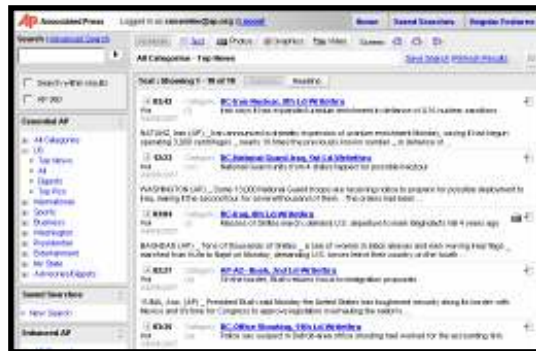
AP Associated Press Logged in as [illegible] (Logout)

Home | Saved Searches | Regular Features

Search (Advanced Search)

Search within results

AP 360

Essential AP

All Categories
US
Top News
All
Digests
Top Pics
International
Sports
Business
Washington
Entertainment
Nat'l State
Advisories/Digests

Saved Searches

New Search

Enhanced AP

All Categories - Top News

Save Search (Refresh Results)

Text | Showing 1 - 10 of 19 | Headline

03:43 BC-Iran-Nuclear, 2nd Ld-Writethru
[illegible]

NATANZ, Iran (AP) _ Iran announced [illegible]

03:33 BC-National Guard-Iraq, 1st Ld-Writethru
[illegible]

WASHINGTON (AP) _ Some 13,000 National Guard troops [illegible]

03:04 BC-Iraq, 4th Ld-Writethru
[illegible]

BAGHDAD (AP) _ Tens of thousands of Shiites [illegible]

03:27 AP-AZ--Bush, 2nd Ld-Writethru
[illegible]

YUMA, Ariz. (AP) _ President Bush said Monday the United States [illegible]

03:26 BC-Office Shooting, 10th Ld-Writethru
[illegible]